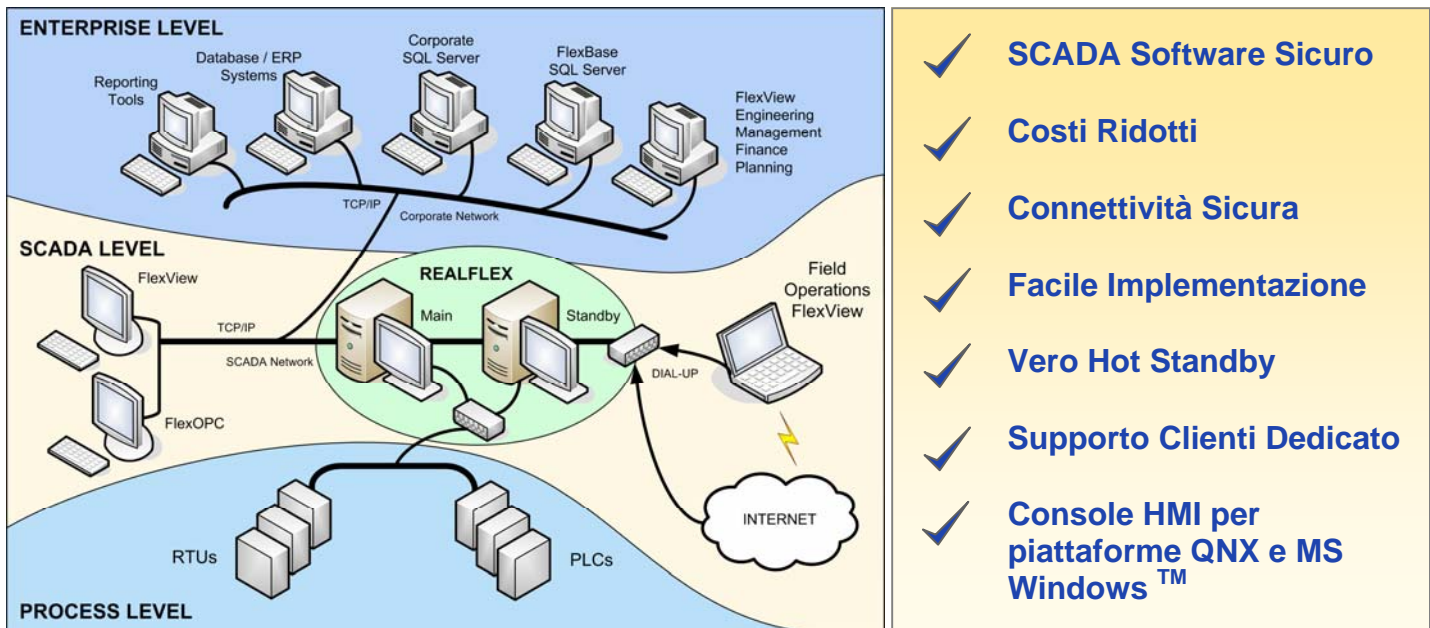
ENTERPRISE LEVEL

Reporting Tools

Database / ERP Systems

Corporate SQL Server

FlexBase SQL Server

FlexView Engineering Management Finance Planning

TCP/IP

Corporate Network

SCADA LEVEL

FlexView

TCP/IP

SCADA Network

REALFLEX

Main

Standby

Field Operations FlexView

DIAL-UP

FlexOPC

INTERNET

RTUs

PLCs

PROCESS LEVEL

SCADA Software Sicuro

Costi Ridotti

Connettività Sicura

Facile Implementazione

Vero Hot Standby

Supporto Clienti Dedicato

Console HMI per piattaforme QNX e MS Windows $^{TM}$